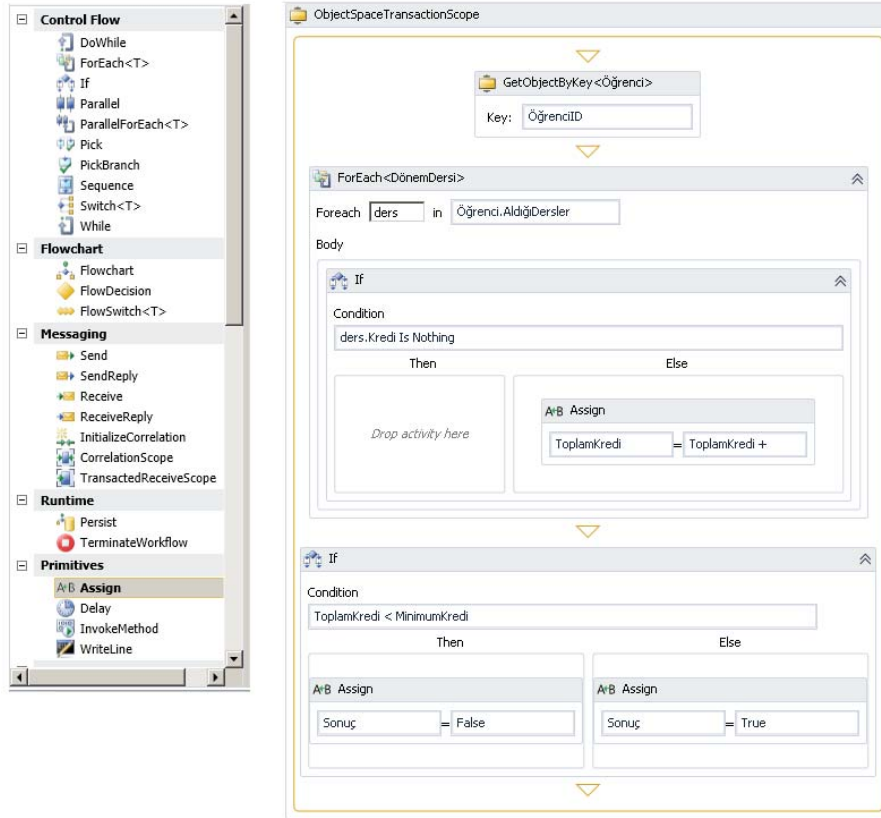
Control Flow
DoWhile
ForEach<T>
If
Parallel
ParallelForEach<T>
Pick
PickBranch
Sequence
Switch<T>
While
Flowchart
Flowchart
FlowDecision
FlowSwitch<T>
Messaging
Send
SendReply
Receive
ReceiveReply
InitializeCorrelation
CorrelationScope
TransactedReceiveScope
Runtime
Persist
TerminateWorkflow
Primitives
Assign
Delay
InvokeMethod
WriteLine

ObjectSpaceTransactionScope

GetObjectByKey<Öğrenci>
Key: ÖğrenciID

ForEach<DönemDersi>
Foreach ders in Öğrenci.AldiğiDersler
Body

If
Condition
ders.Kredi Is Nothing
Then
Else
Drop activity here
Assign
ToplamKredi = ToplamKredi +

If
Condition
ToplamKredi < MinimumKredi
Then
Else
Assign
Sonuç = False
Assign
Sonuç = True